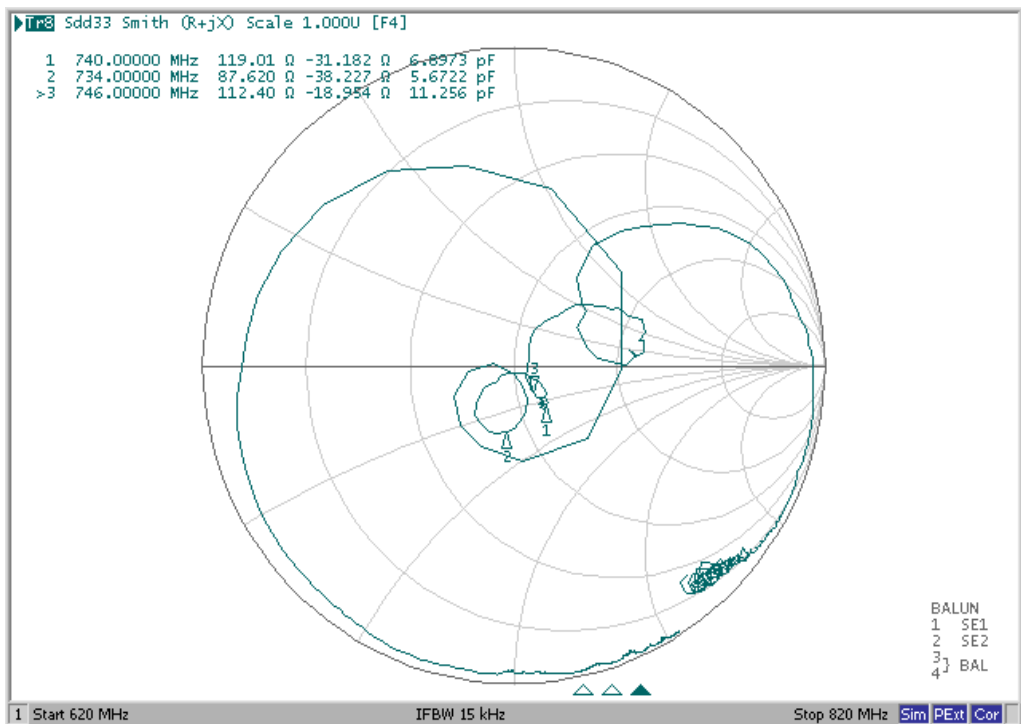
Tr8 Sdd33 Smith (R+jX) Scale 1.000U [F4]

| | | | | |
|---|---|---|---|---|
| 1 | 740.00000 MHz | 119.01 Ω | -31.182 Ω | 6.8973 pF |
| 2 | 734.00000 MHz | 87.620 Ω | -38.227 Ω | 5.6722 pF |
| >3 | 746.00000 MHz | 112.40 Ω | -18.954 Ω | 11.256 pF |

3
1
2

BALUN
1 SE1
2 SE2
3
4 } BAL

1 Start 620 MHz IFBW 15 kHz Stop 820 MHz Sim PExt Cor